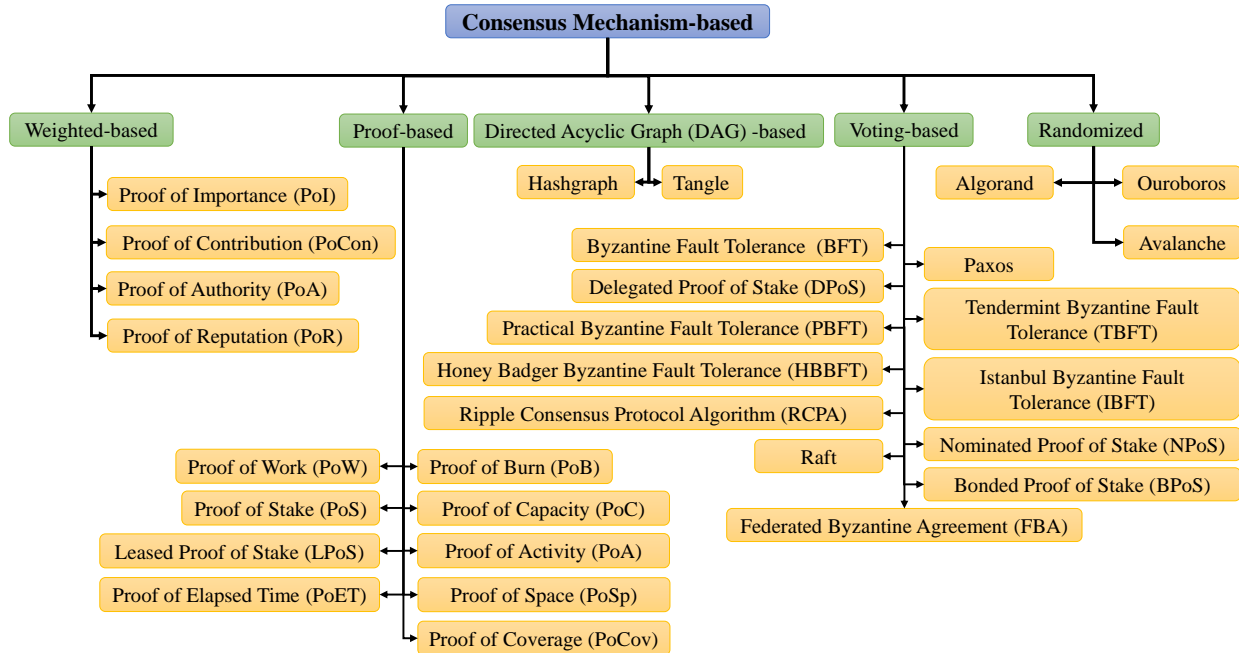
Consensus Mechanism-based

Weighted-based

Proof of Importance (PoI)

Proof of Contribution (PoCon)

Proof of Authority (PoA)

Proof of Reputation (PoR)

Proof-based

Directed Acyclic Graph (DAG) -based

Hashgraph

Tangle

Voting-based

Randomized

Algorand

Ouroboros

Avalanche

Byzantine Fault Tolerance (BFT)

Delegated Proof of Stake (DPoS)

Practical Byzantine Fault Tolerance (PBFT)

Honey Badger Byzantine Fault Tolerance (HBBFT)

Ripple Consensus Protocol Algorithm (RCPA)

Raft

Paxos

Tendermint Byzantine Fault Tolerance (TBFT)

Istanbul Byzantine Fault Tolerance (IBFT)

Nominated Proof of Stake (NPoS)

Bonded Proof of Stake (BPoS)

Federated Byzantine Agreement (FBA)

Proof of Work (PoW)

Proof of Burn (PoB)

Proof of Stake (PoS)

Proof of Capacity (PoC)

Leased Proof of Stake (LPoS)

Proof of Activity (PoA)

Proof of Elapsed Time (PoET)

Proof of Space (PoSp)

Proof of Coverage (PoCov)